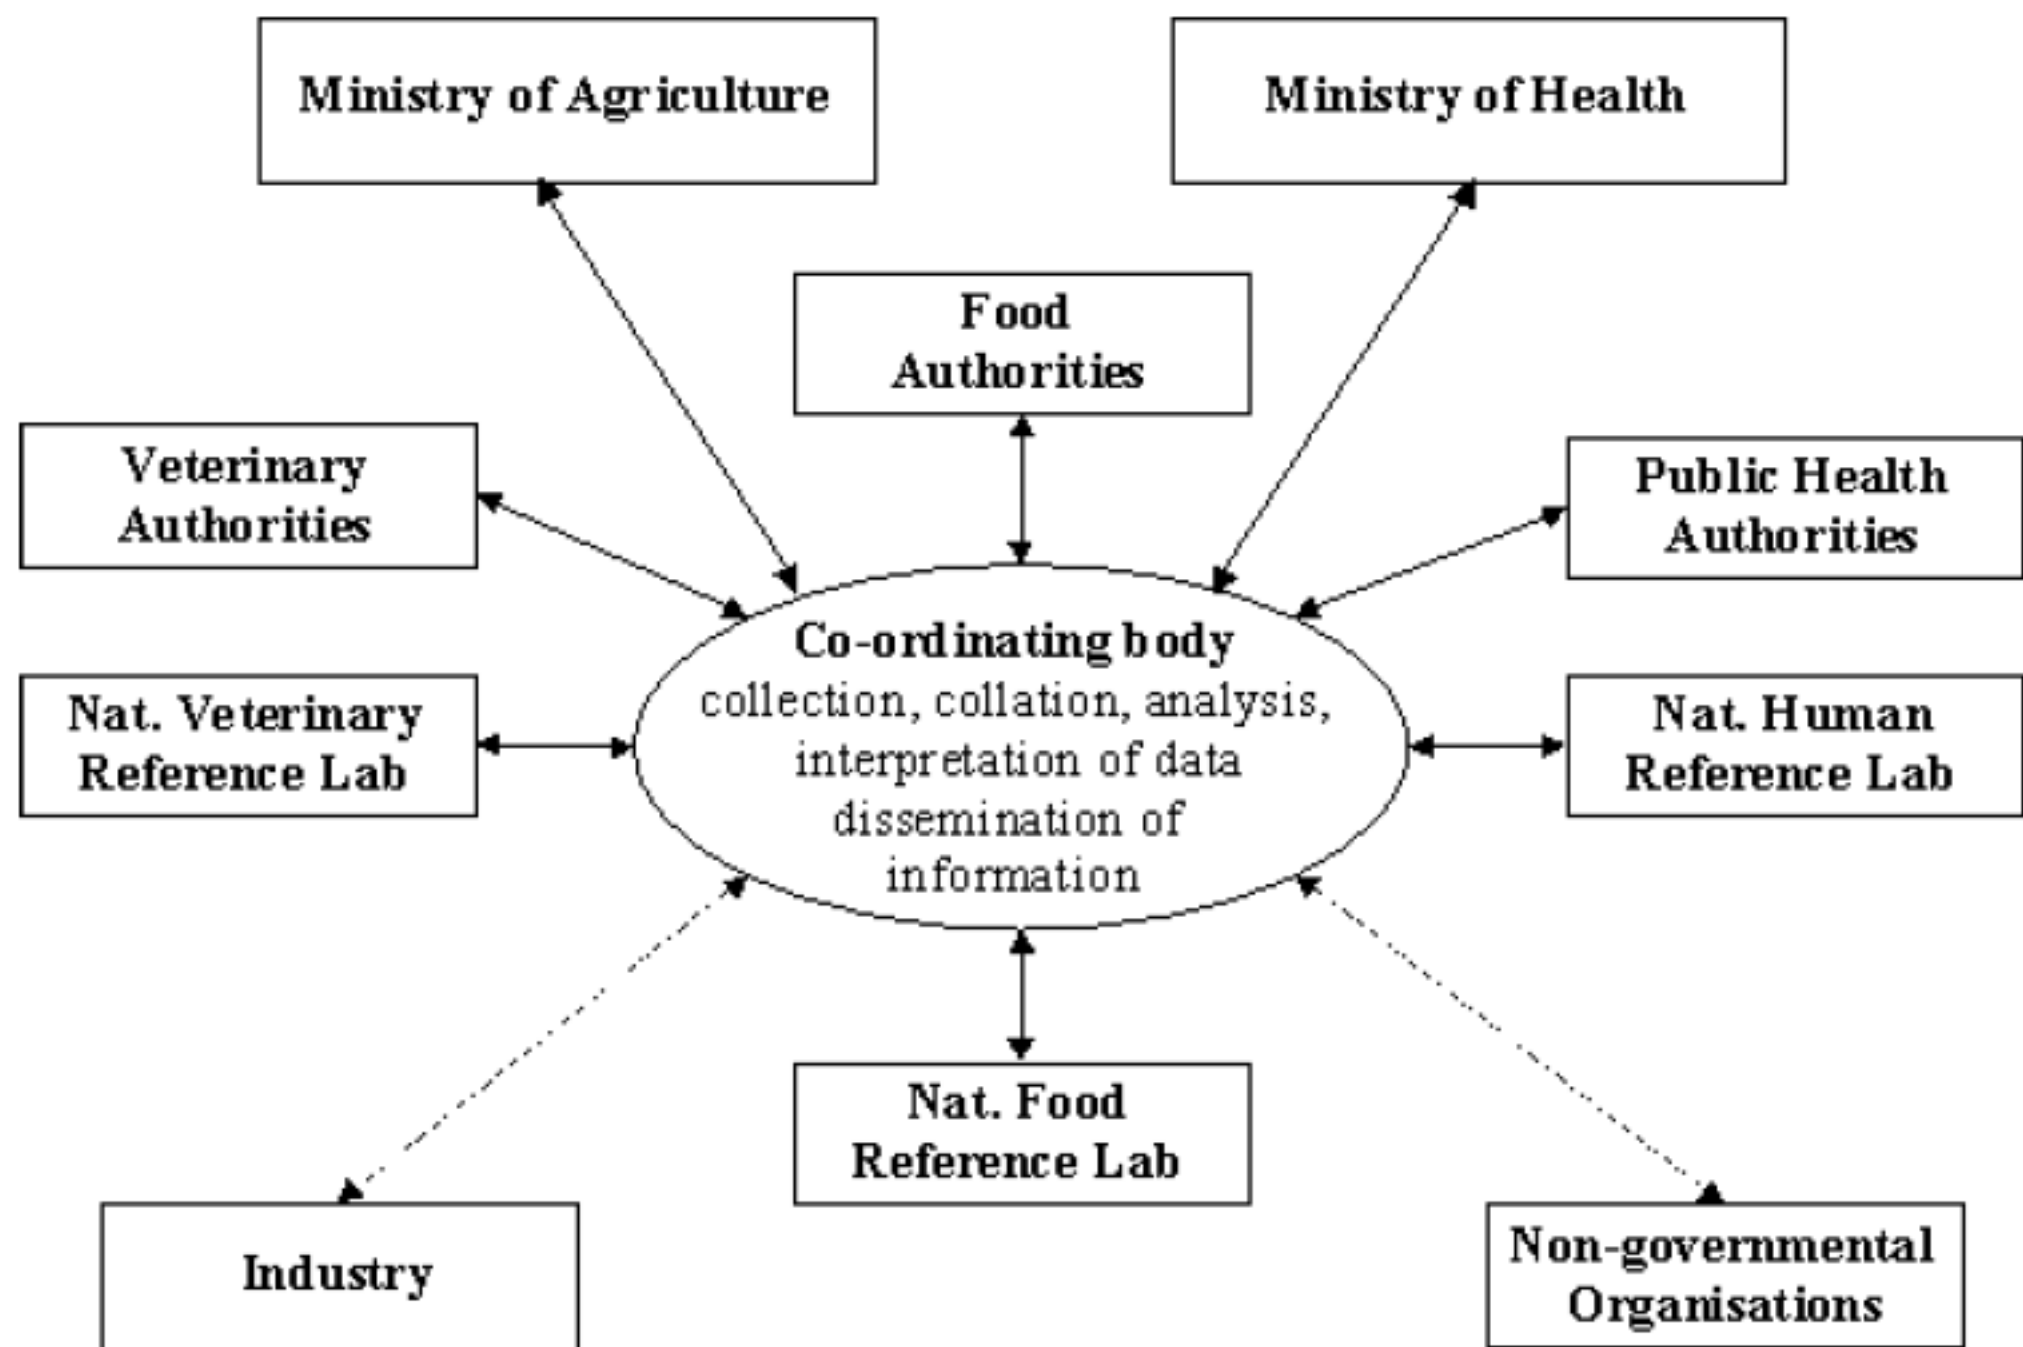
Ministry of Agriculture

Ministry of Health

Food Authorities

Veterinary Authorities

Public Health Authorities

Co-ordinating body
collection, collation, analysis, interpretation of data dissemination of information

Nat. Veterinary Reference Lab

Nat. Human Reference Lab

Nat. Food Reference Lab

Industry

Non-governmental Organisations